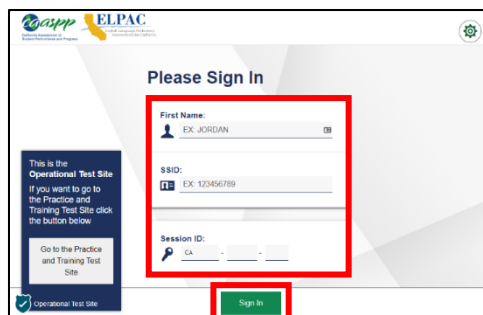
caaspp California Assessment of Student Performance and Progress

ELPAC English Language Proficiency Assessments for California

Please Sign In

First Name:

EX: JORDAN

SSID:

EX: 123456789

Session ID:

CA - -

This is the Operational Test Site

If you want to go to the Practice and Training Test Site click the button below

Go to the Practice and Training Test Site

Operational Test Site

Sign In